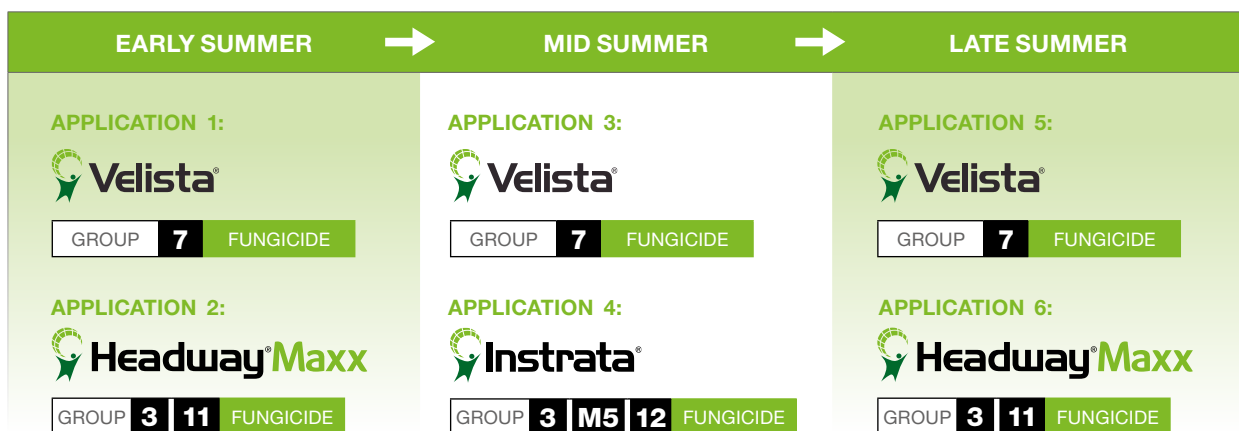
EARLY SUMMER

APPLICATION 1:

Velista®

| GROUP | 7 | FUNGICIDE |
|---|---|---|

APPLICATION 2:

Headway® Maxx

| GROUP | 3 | 11 | FUNGICIDE |
|---|---|---|---|

MID SUMMER

APPLICATION 3:

Velista®

| GROUP | 7 | FUNGICIDE |
|---|---|---|

APPLICATION 4:

Instrata®

| GROUP | 3 | M5 | 12 | FUNGICIDE |
|---|---|---|---|---|

LATE SUMMER

APPLICATION 5:

Velista®

| GROUP | 7 | FUNGICIDE |
|---|---|---|

APPLICATION 6:

Headway® Maxx

| GROUP | 3 | 11 | FUNGICIDE |
|---|---|---|---|